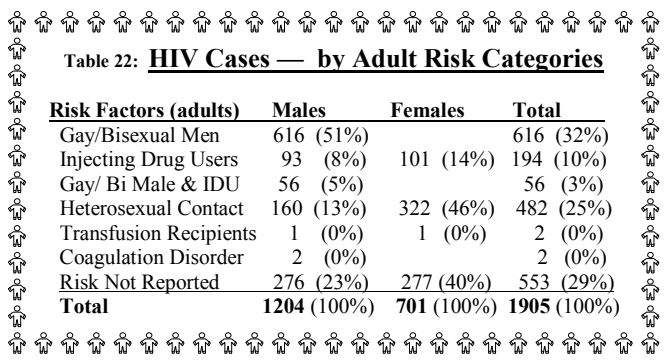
Table 22: HIV Cases — by Adult Risk Categories

| Risk Factors (adults) | Males | Females | Total |
|---|---|---|---|
| Gay/Bisexual Men | 616 (51%) | | 616 (32%) |
| Injecting Drug Users | 93 (8%) | 101 (14%) | 194 (10%) |
| Gay/ Bi Male & IDU | 56 (5%) | | 56 (3%) |
| Heterosexual Contact | 160 (13%) | 322 (46%) | 482 (25%) |
| Transfusion Recipients | 1 (0%) | 1 (0%) | 2 (0%) |
| Coagulation Disorder | 2 (0%) | | 2 (0%) |
| Risk Not Reported | 276 (23%) | 277 (40%) | 553 (29%) |
| **Total** | **1204** (100%) | **701** (100%) | **1905** (100%) |